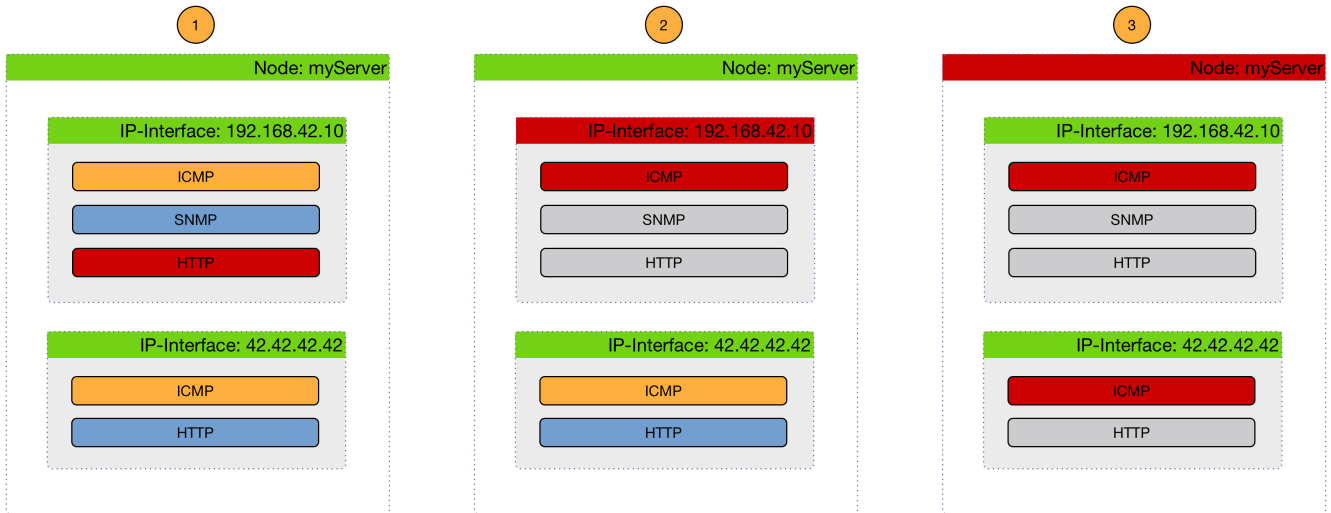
1

Node: myServer

IP-Interface: 192.168.42.10

ICMP

SNMP

HTTP

IP-Interface: 42.42.42.42

ICMP

HTTP

2

Node: myServer

IP-Interface: 192.168.42.10

ICMP

SNMP

HTTP

IP-Interface: 42.42.42.42

ICMP

HTTP

3

Node: myServer

IP-Interface: 192.168.42.10

ICMP

SNMP

HTTP

IP-Interface: 42.42.42.42

ICMP

HTTP